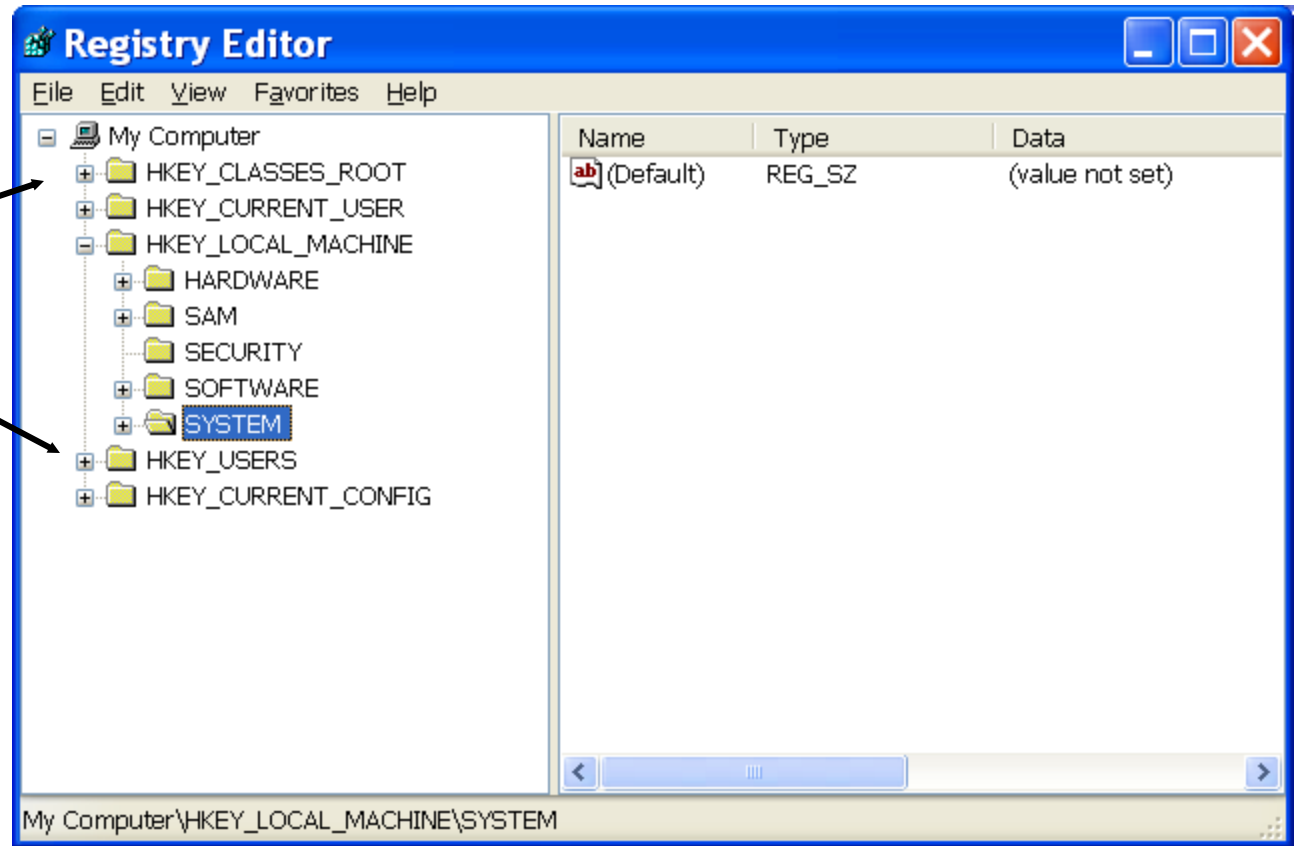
Registry Editor

File Edit View Favorites Help

My Computer
HKEY_CLASSES_ROOT
HKEY_CURRENT_USER
HKEY_LOCAL_MACHINE
HARDWARE
SAM
SECURITY
SOFTWARE
SYSTEM
HKEY_USERS
HKEY_CURRENT_CONFIG

| Name | Type | Data |
|---|---|---|
| (Default) | REG_SZ | (value not set) |

My Computer\HKEY_LOCAL_MACHINE\SYSTEM